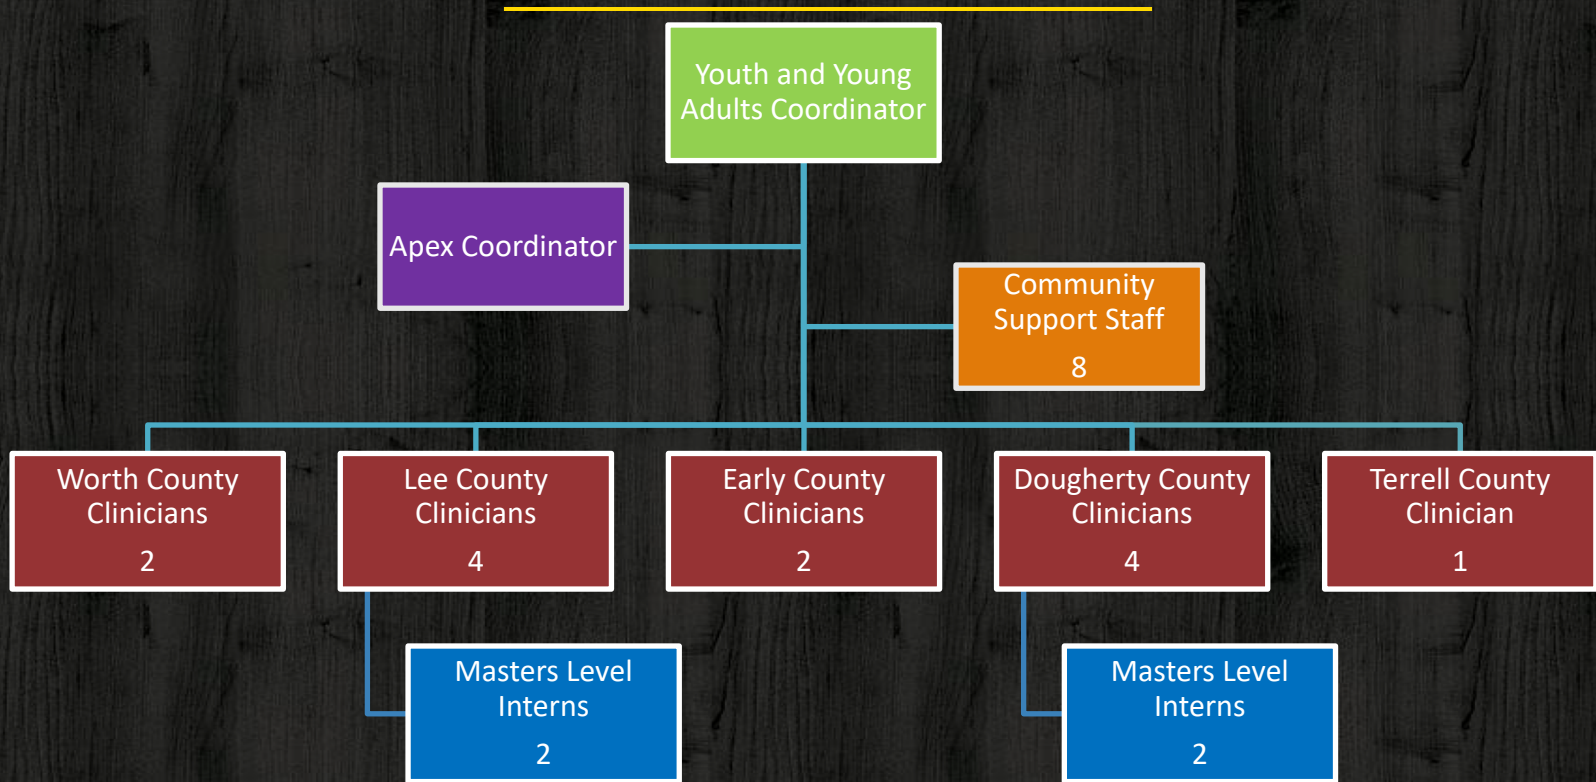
Youth and Young Adults Coordinator

Apex Coordinator

Community Support Staff
8

Worth County Clinicians
2

Lee County Clinicians
4

Early County Clinicians
2

Dougherty County Clinicians
4

Terrell County Clinician
1

Masters Level Interns
2

Masters Level Interns
2